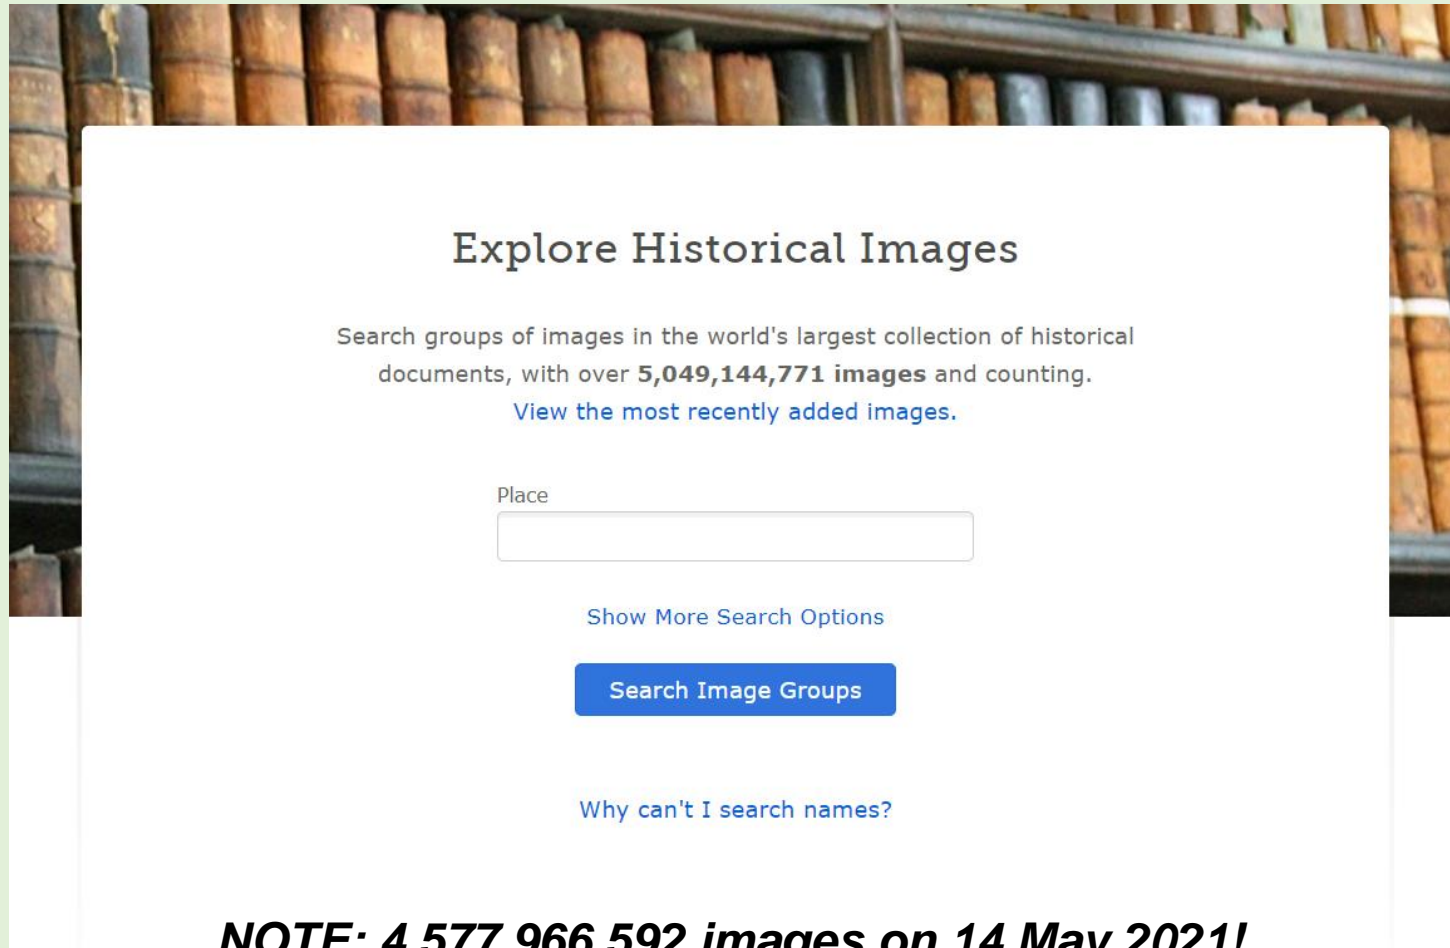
Explore Historical Images

Search groups of images in the world's largest collection of historical documents, with over **5,049,144,771 images** and counting.
View the most recently added images.

Place

Show More Search Options

Search Image Groups

Why can't I search names?

NOTE: 4,577,966,592 images on 14 May 2021!